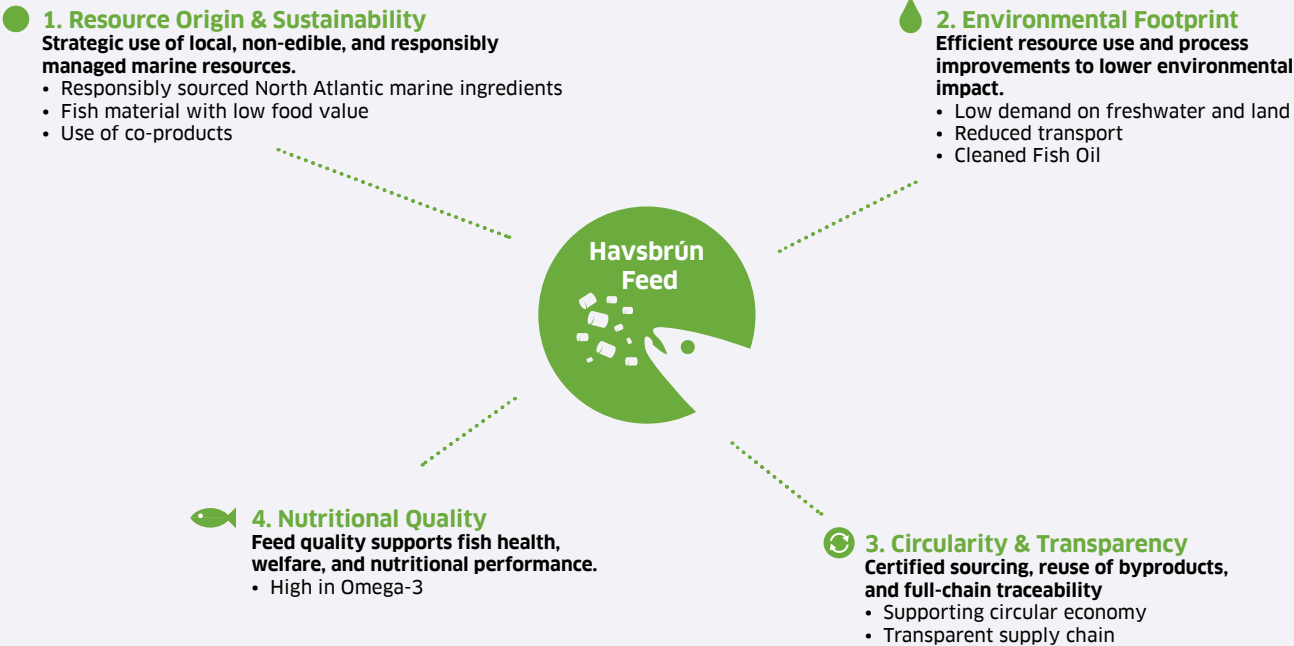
1. Resource Origin & Sustainability
Strategic use of local, non-edible, and responsibly managed marine resources.
• Responsibly sourced North Atlantic marine ingredients
• Fish material with low food value
• Use of co-products

2. Environmental Footprint
Efficient resource use and process improvements to lower environmental impact.
• Low demand on freshwater and land
• Reduced transport
• Cleaned Fish Oil

Havsbrún Feed

4. Nutritional Quality
Feed quality supports fish health, welfare, and nutritional performance.
• High in Omega-3

3. Circularity & Transparency
Certified sourcing, reuse of byproducts, and full-chain traceability
• Supporting circular economy
• Transparent supply chain